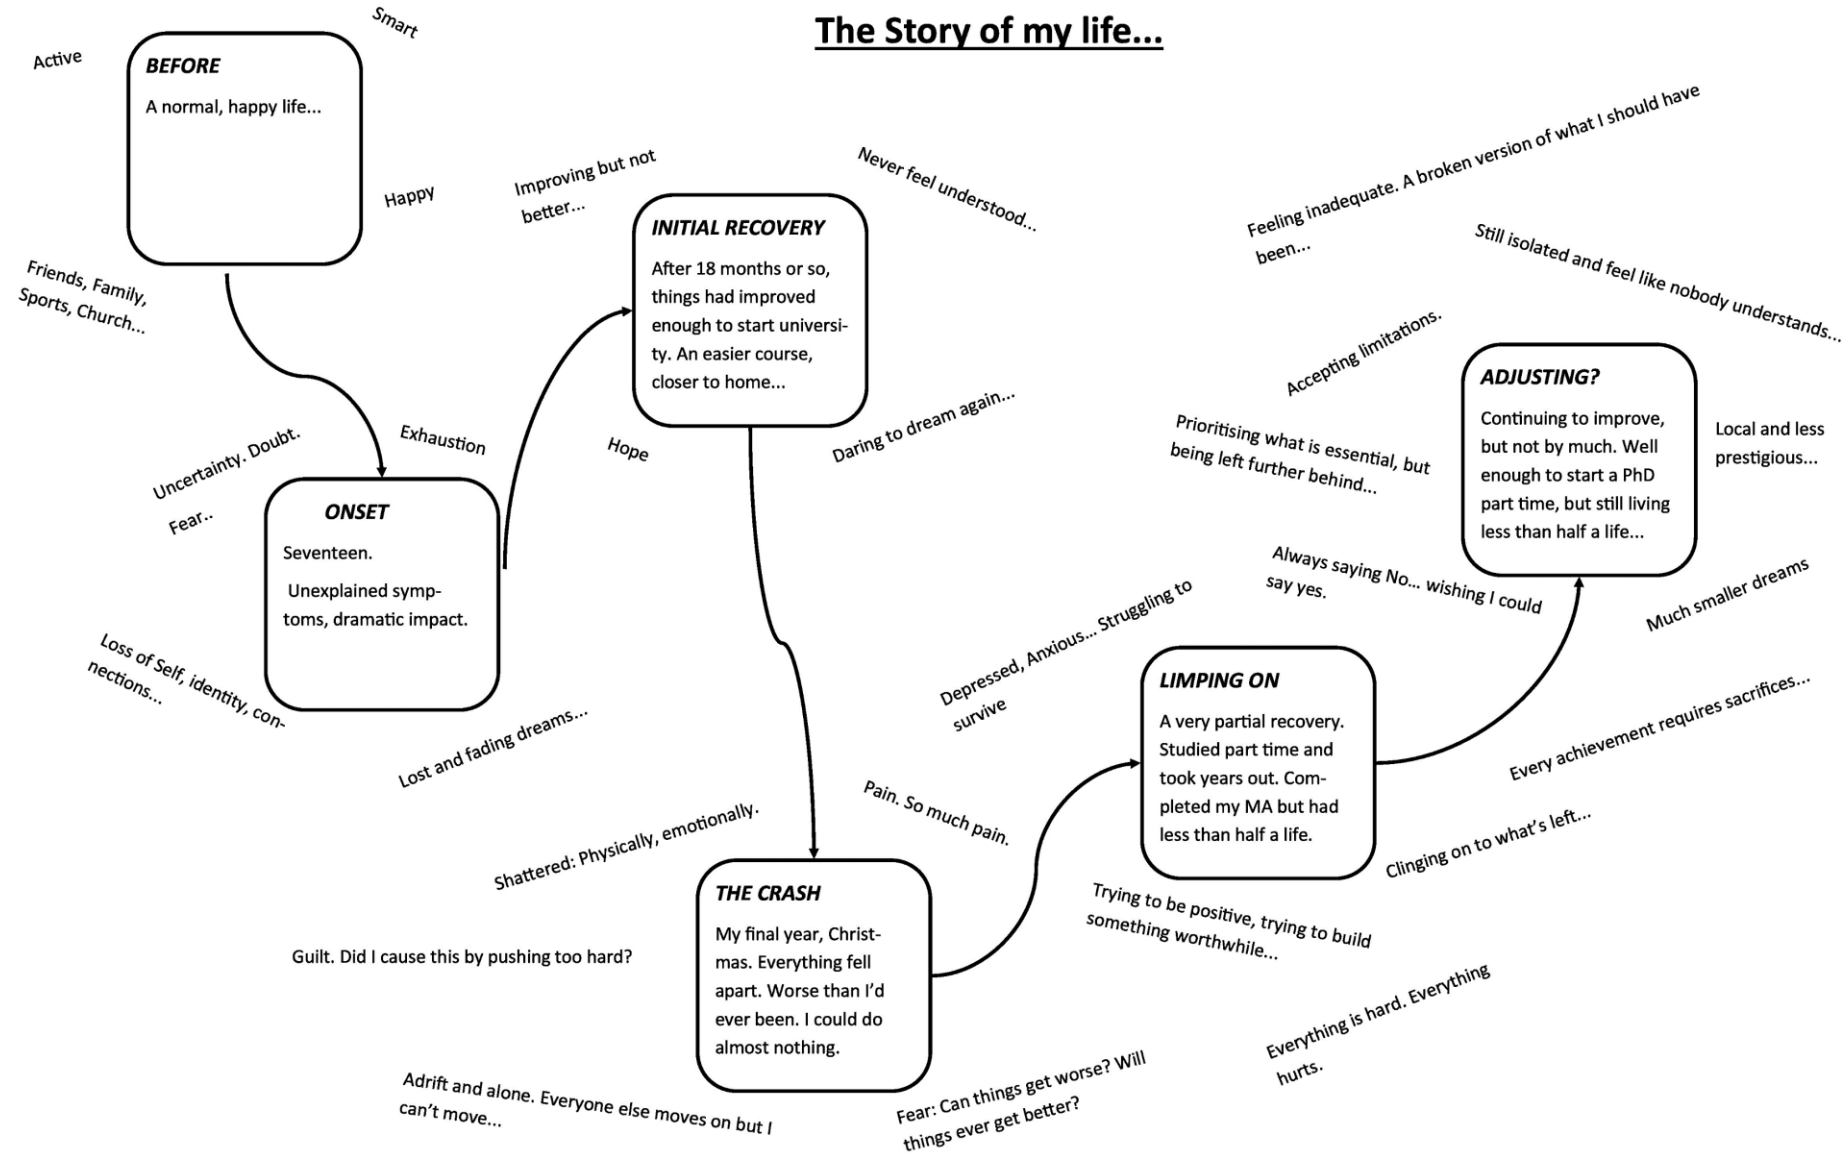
The Story of my life...

Active

Smart

BEFORE

A normal, happy life...

Happy

Friends, Family, Sports, Church...

Improving but not better...

INITIAL RECOVERY

After 18 months or so, things had improved enough to start university. An easier course, closer to home...

Never feel understood...

Feeling inadequate. A broken version of what I should have been...

Still isolated and feel like nobody understands...

Accepting limitations.

ADJUSTING?

Continuing to improve, but not by much. Well enough to start a PhD part time, but still living less than half a life...

Local and less prestigious...

Prioritising what is essential, but being left further behind...

Uncertainty. Doubt.

Exhaustion

Hope

Daring to dream again...

Fear..

ONSET

Seventeen.

Unexplained symptoms, dramatic impact.

Always saying No... wishing I could say yes.

Much smaller dreams

Loss of Self, identity, connections...

Depressed, Anxious... Struggling to survive

LIMPING ON

A very partial recovery. Studied part time and took years out. Completed my MA but had less than half a life.

Lost and fading dreams...

Every achievement requires sacrifices...

Pain. So much pain.

Shattered: Physically, emotionally.

Clinging on to what's left...

THE CRASH

My final year, Christmas. Everything fell apart. Worse than I'd ever been. I could do almost nothing.

Trying to be positive, trying to build something worthwhile...

Guilt. Did I cause this by pushing too hard?

Everything is hard. Everything hurts.

Adrift and alone. Everyone else moves on but I can't move...

Fear: Can things get worse? Will things ever get better?